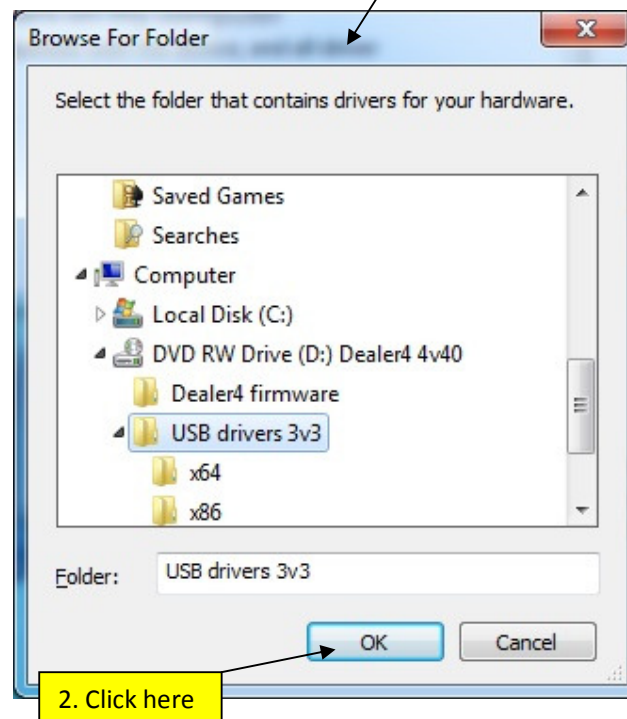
Browse For Folder

Select the folder that contains drivers for your hardware.

Saved Games
Searches
Computer
Local Disk (C:)
DVD RW Drive (D:) Dealer4 4v40
Dealer4 firmware
USB drivers 3v3
x64
x86

Folder: USB drivers 3v3

OK
Cancel

2. Click here